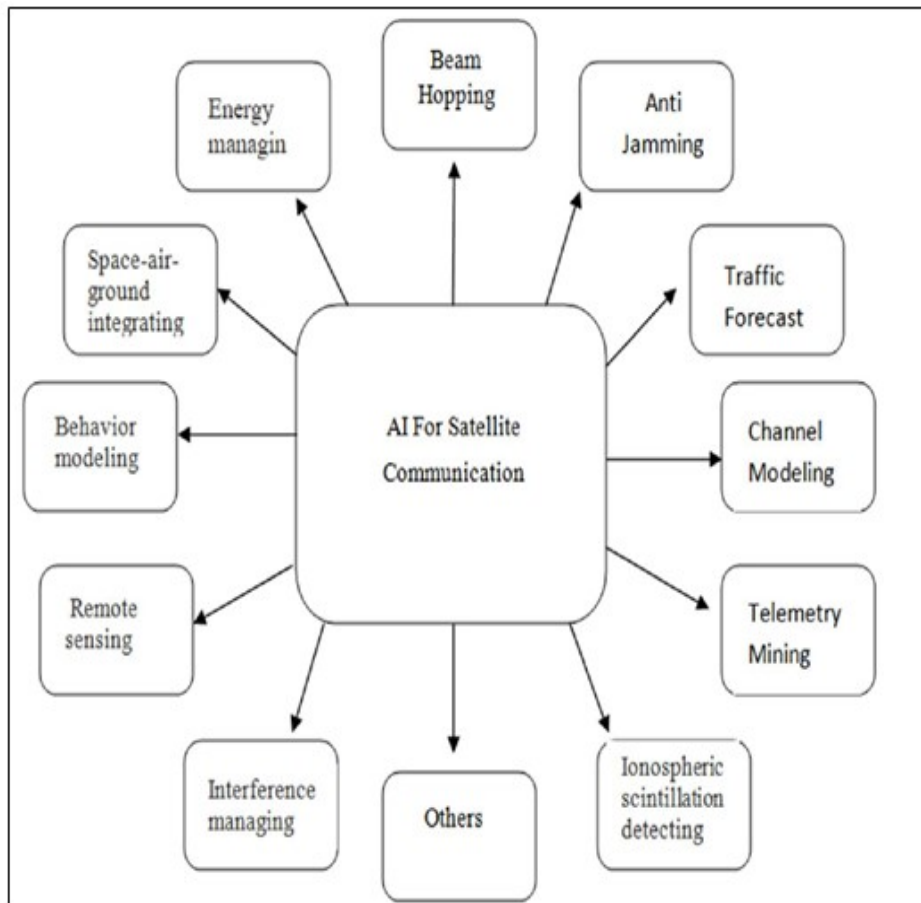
Beam Hopping

Energy managin

Anti Jamming

Space-air-ground integrating

Traffic Forecast

AI For Satellite Communication

Behavior modeling

Channel Modeling

Remote sensing

Telemetry Mining

Interference managing

Others

Ionospheric scintillation detecting